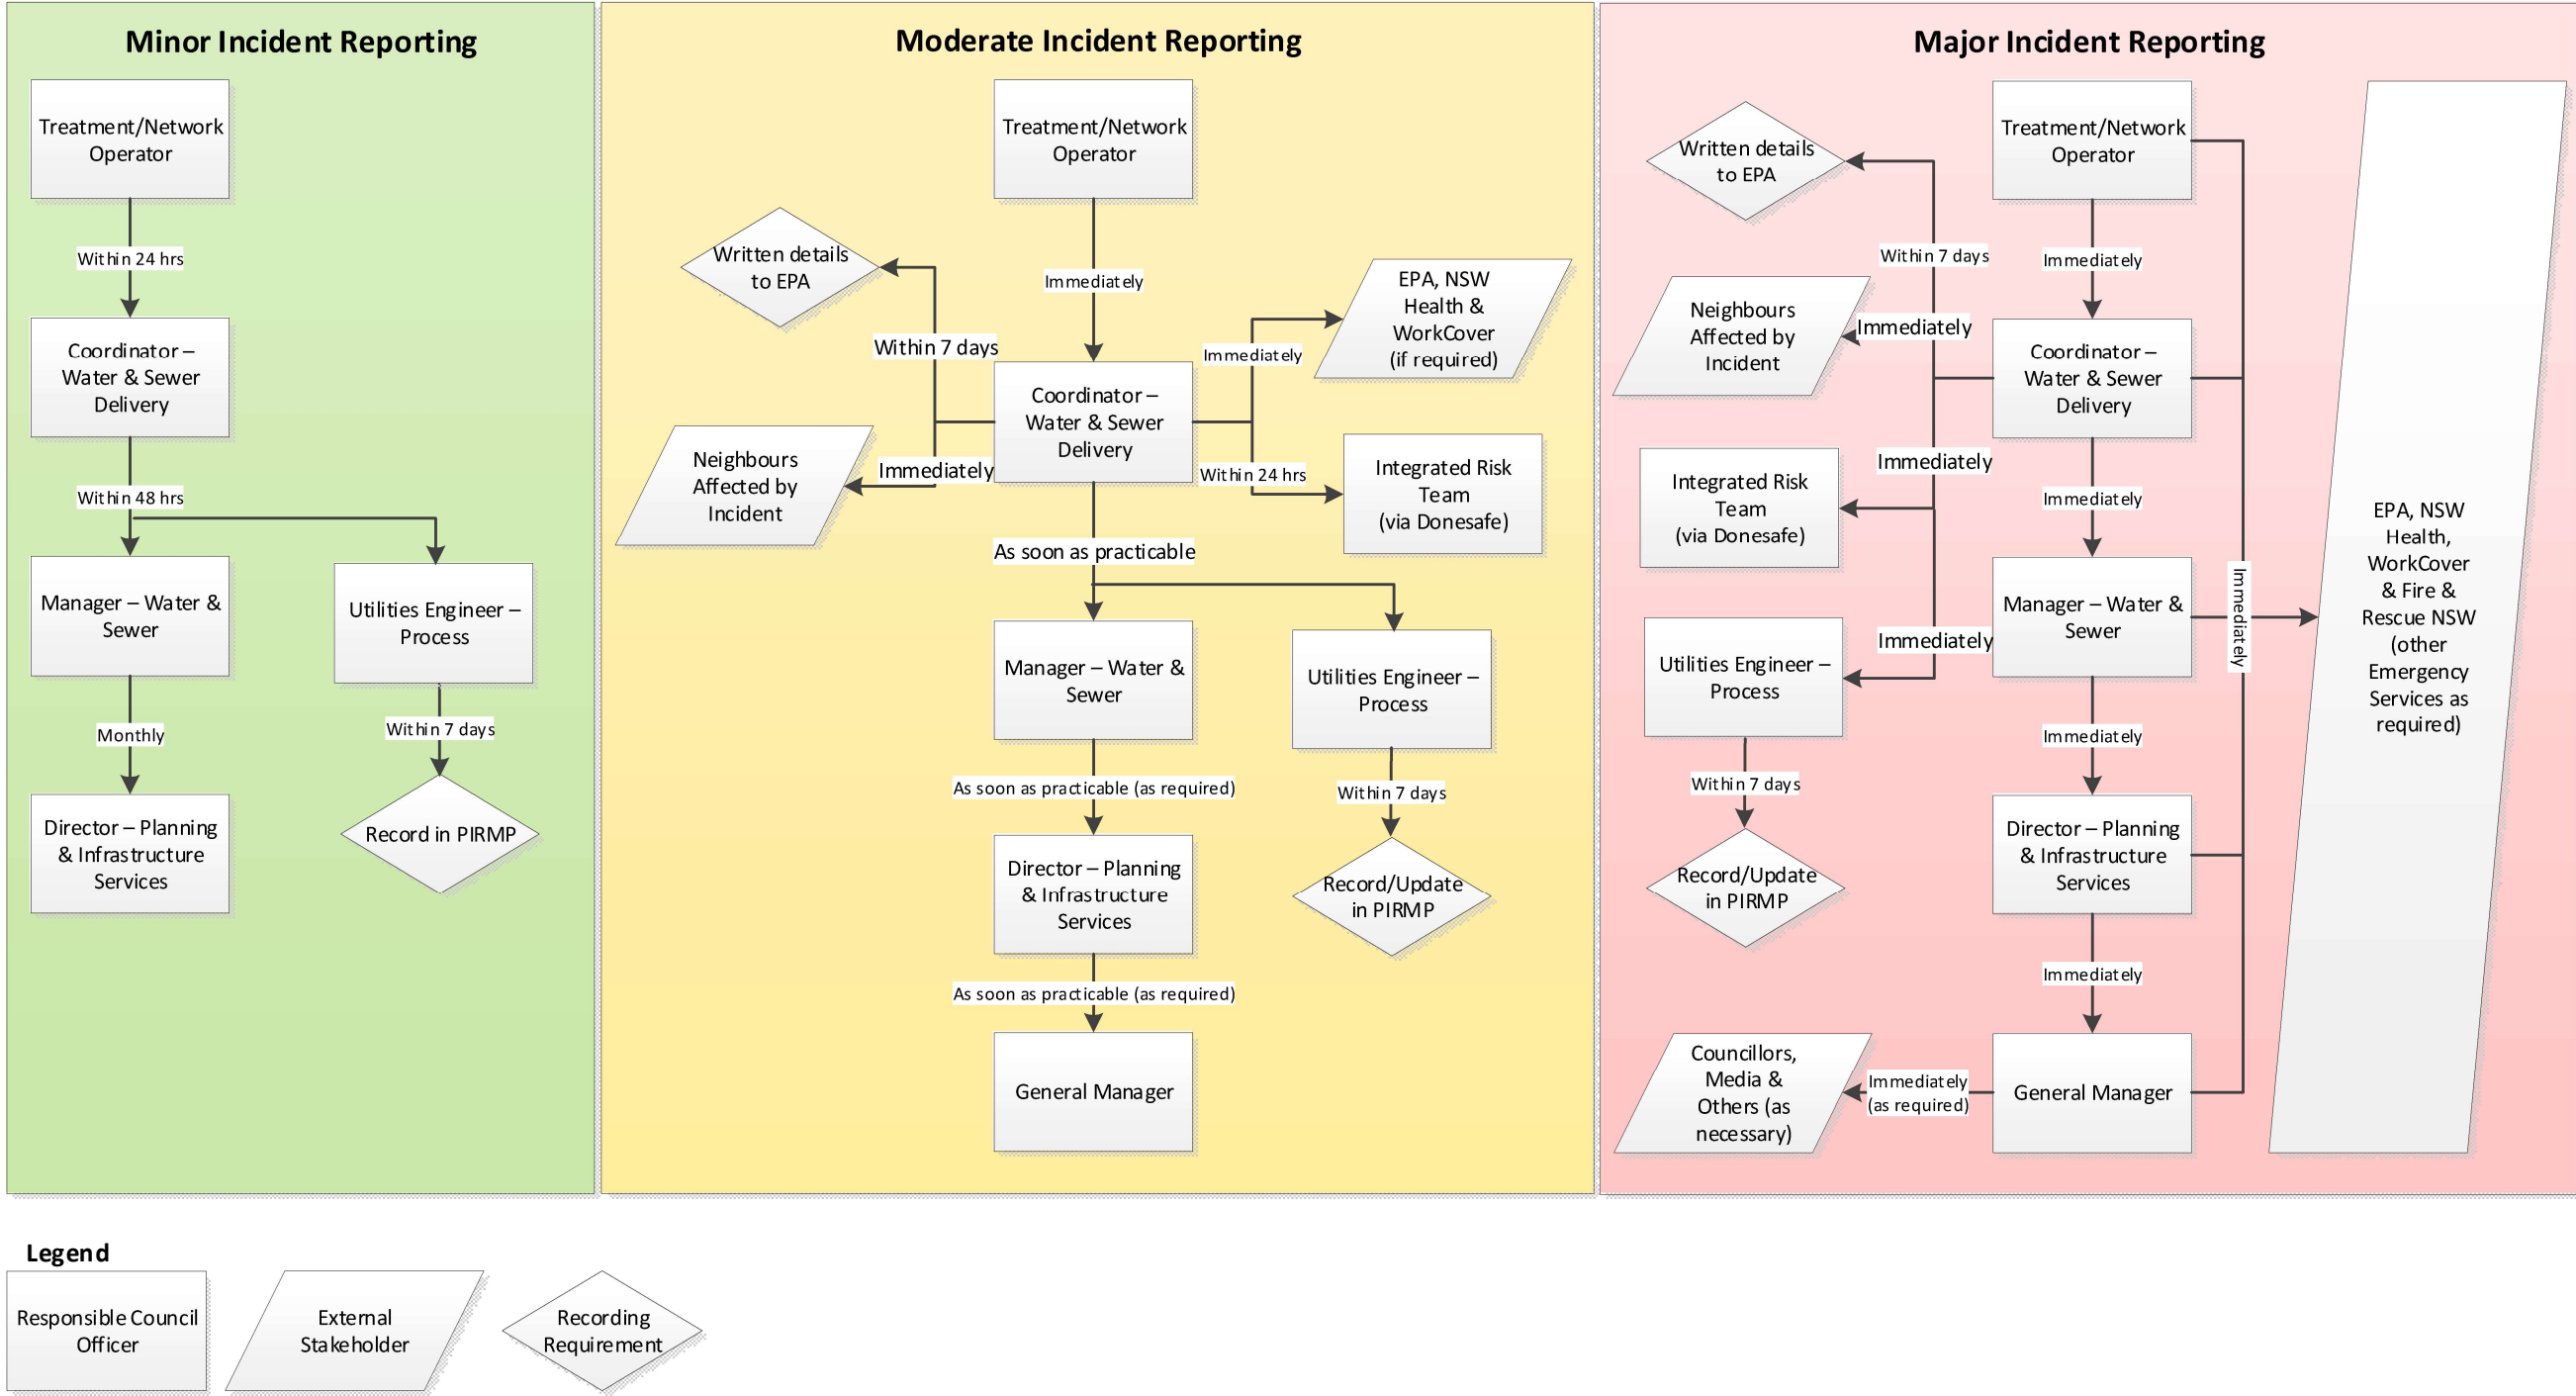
Minor Incident Reporting

Treatment/Network Operator

Within 24 hrs

Coordinator – Water & Sewer Delivery

Within 48 hrs

Manager – Water & Sewer

Utilities Engineer – Process

Monthly

Within 7 days

Director – Planning & Infrastructure Services

Record in PIRMP

Moderate Incident Reporting

Treatment/Network Operator

Immediately

Written details to EPA

Within 7 days

EPA, NSW Health & WorkCover (if required)

Immediately

Coordinator – Water & Sewer Delivery

Neighbours Affected by Incident

Immediately

Within 24 hrs

Integrated Risk Team (via Donesafe)

As soon as practicable

Manager – Water & Sewer

Utilities Engineer – Process

As soon as practicable (as required)

Within 7 days

Director – Planning & Infrastructure Services

Record/Update in PIRMP

As soon as practicable (as required)

General Manager

Major Incident Reporting

Written details to EPA

Treatment/Network Operator

Within 7 days

Immediately

Neighbours Affected by Incident

Immediately

Coordinator – Water & Sewer Delivery

Immediately

Integrated Risk Team (via Donesafe)

Immediately

Manager – Water & Sewer

Immediately

Utilities Engineer – Process

Immediately

EPA, NSW Health, WorkCover & Fire & Rescue NSW (other Emergency Services as required)

Immediately

Within 7 days

Record/Update in PIRMP

Director – Planning & Infrastructure Services

Immediately

Councillors, Media & Others (as necessary)

Immediately (as required)

General Manager

Legend

Responsible Council Officer

External Stakeholder

Recording Requirement